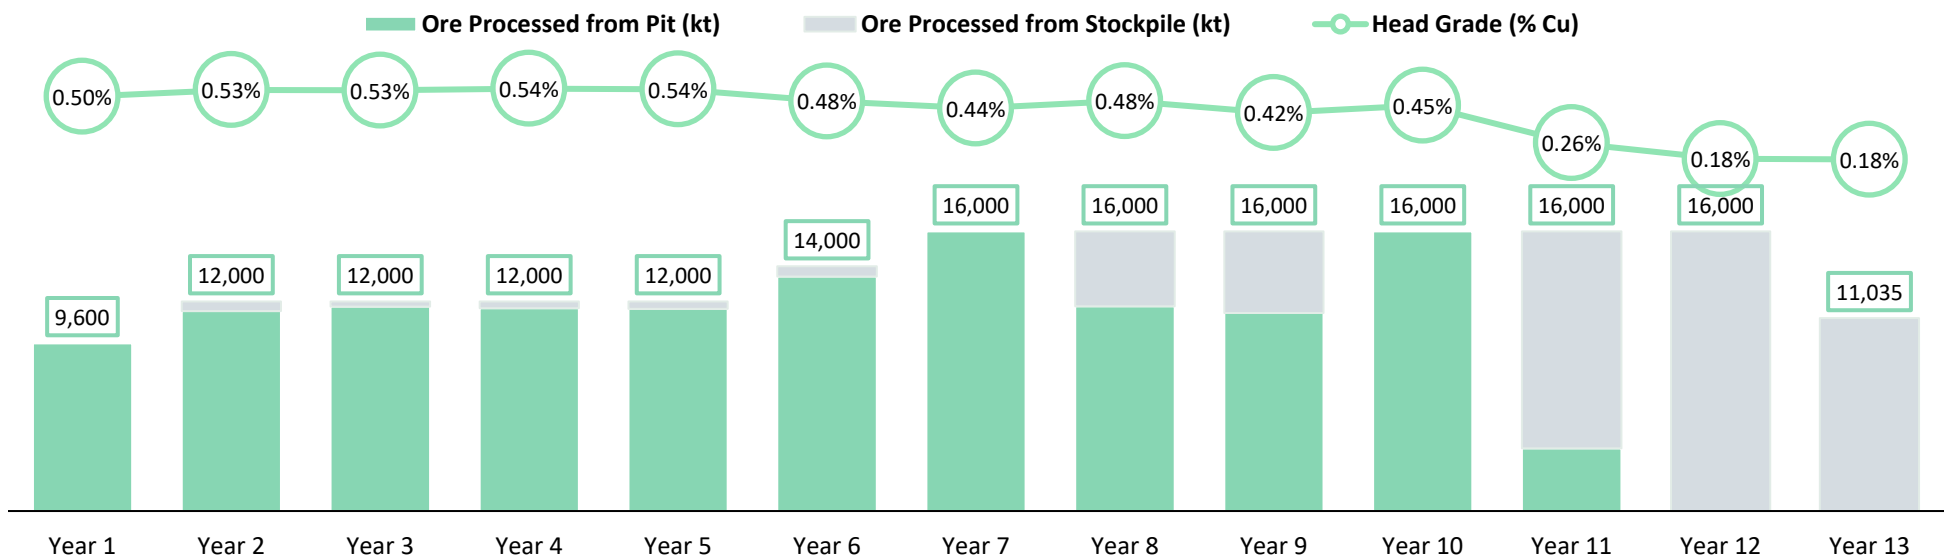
Ore Processed from Pit (kt)
Ore Processed from Stockpile (kt)
Head Grade (% Cu)

0.50%
0.53%
0.53%
0.54%
0.54%
0.48%
0.44%
0.48%
0.42%
0.45%
0.26%
0.18%
0.18%

9,600
12,000
12,000
12,000
12,000
14,000
16,000
16,000
16,000
16,000
16,000
16,000
11,035

Year 1
Year 2
Year 3
Year 4
Year 5
Year 6
Year 7
Year 8
Year 9
Year 10
Year 11
Year 12
Year 13